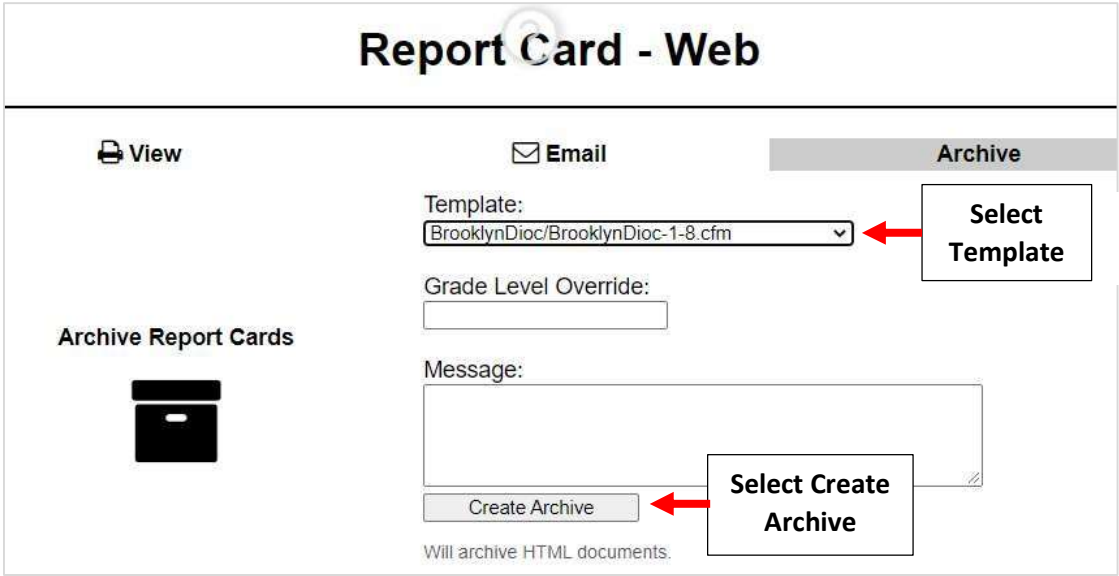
Report Card - Web

View

Email

Archive

Template:
BrooklynDioc/BrooklynDioc-1-8.cfm

Select Template

Grade Level Override:

Archive Report Cards

Message:

Select Create Archive

Create Archive

Will archive HTML documents.